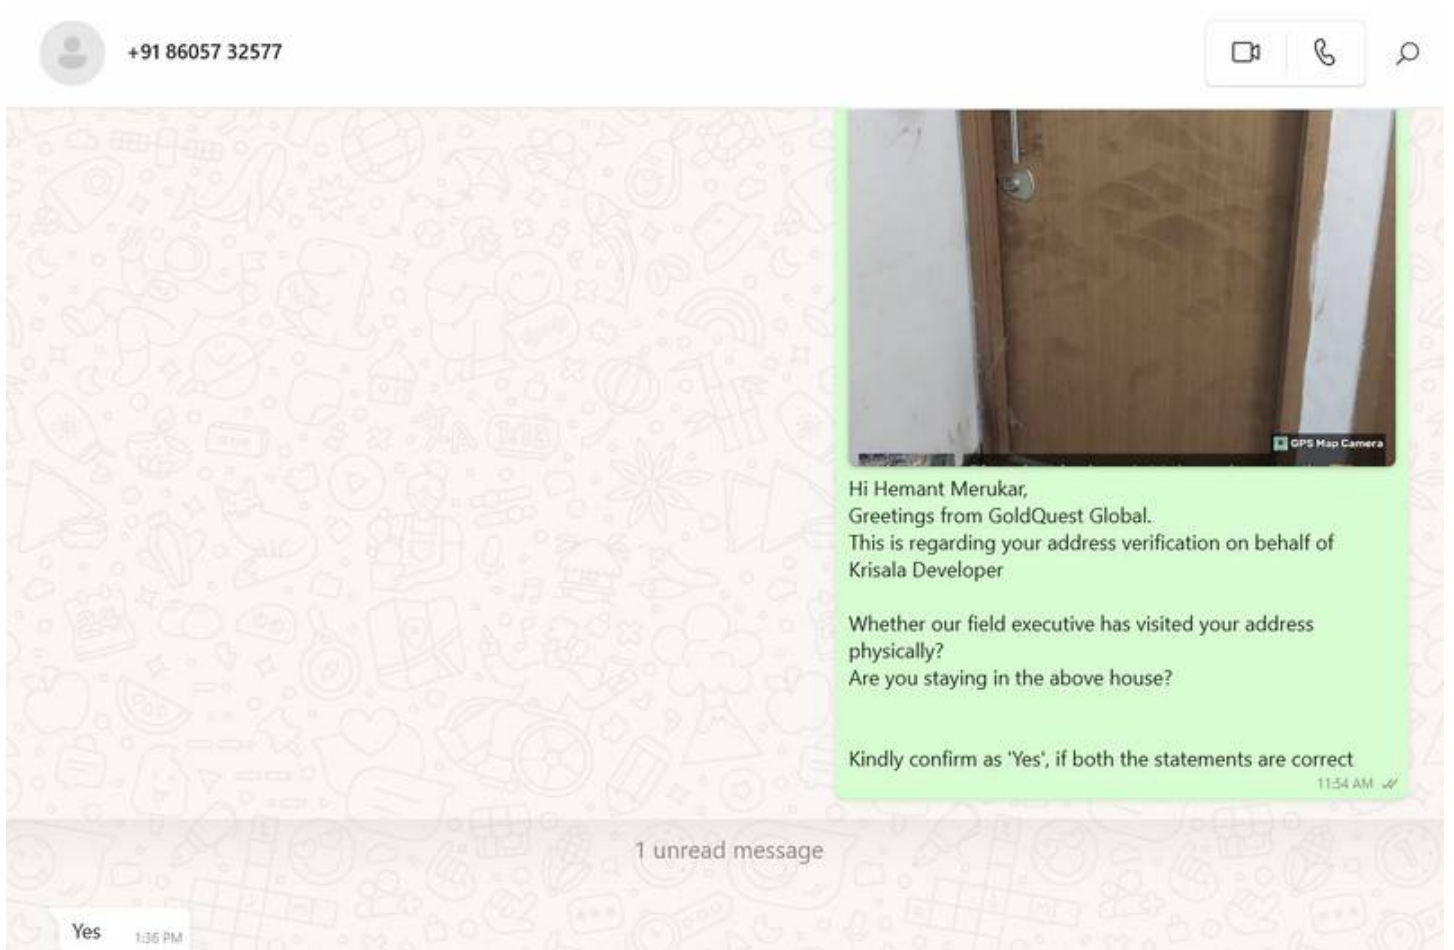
+91 86057 32577

GPS Map Camera

Hi Hemant Merukar,
Greetings from GoldQuest Global.
This is regarding your address verification on behalf of Krisala Developer

Whether our field executive has visited your address physically?
Are you staying in the above house?

Kindly confirm as 'Yes', if both the statements are correct
11:54 AM

1 unread message

Yes 1:36 PM